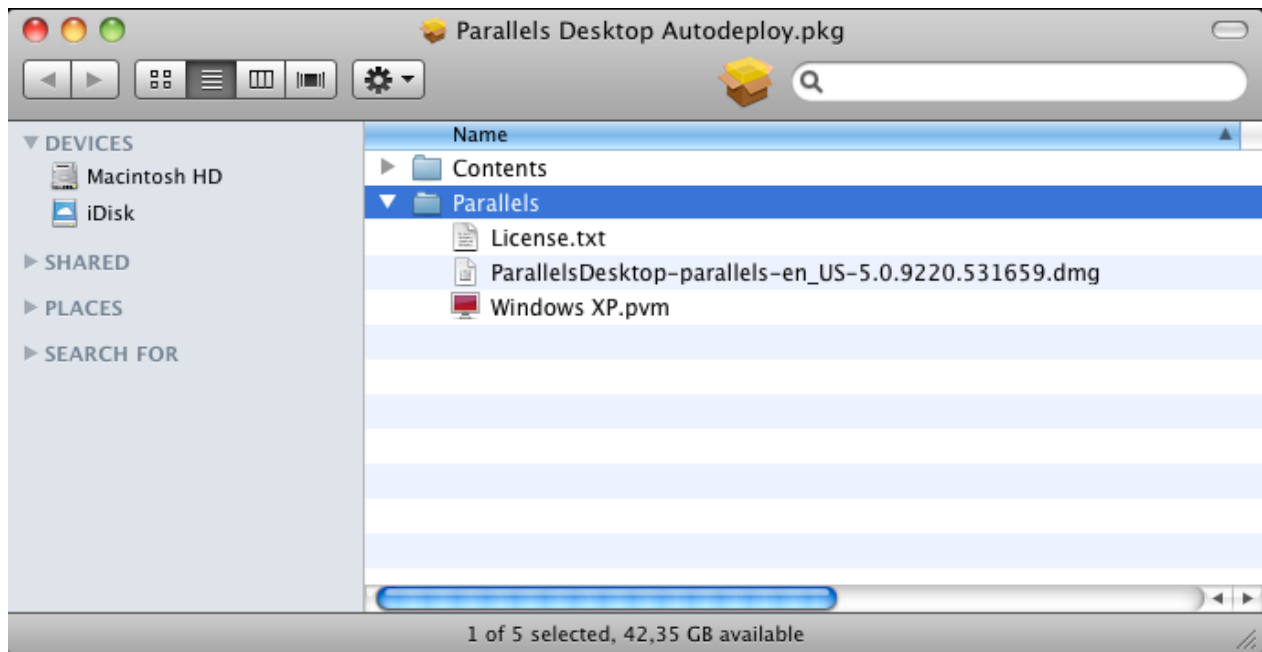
Parallels Desktop Autodeploy.pkg

DEVICES
Macintosh HD
iDisk
SHARED
PLACES
SEARCH FOR

Name
Contents
Parallels
License.txt
ParallelsDesktop-parallels-en_US-5.0.9220.531659.dmg
Windows XP.pvm

1 of 5 selected, 42,35 GB available